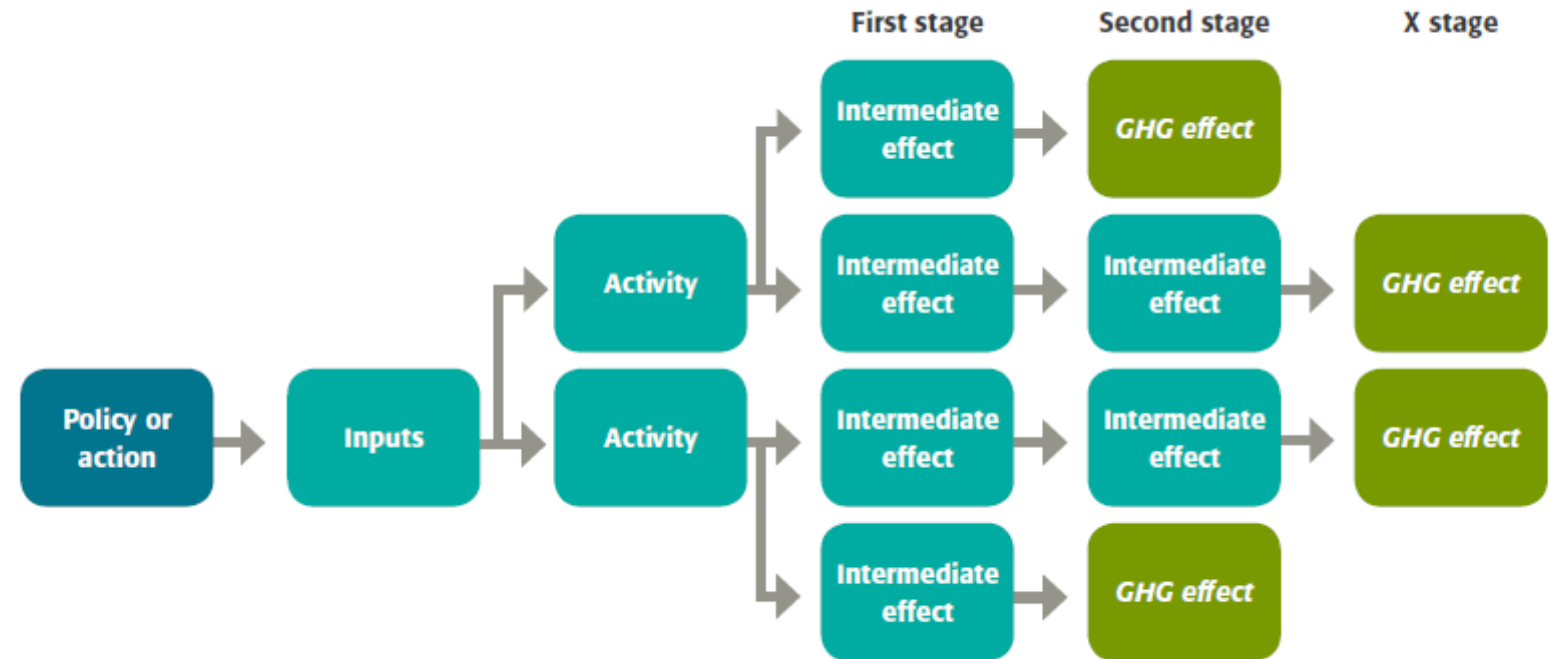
First stage

Second stage

X stage

Policy or action

Inputs

Activity

Activity

Intermediate effect

GHG effect

Intermediate effect

Intermediate effect

GHG effect

Intermediate effect

Intermediate effect

GHG effect

Intermediate effect

GHG effect